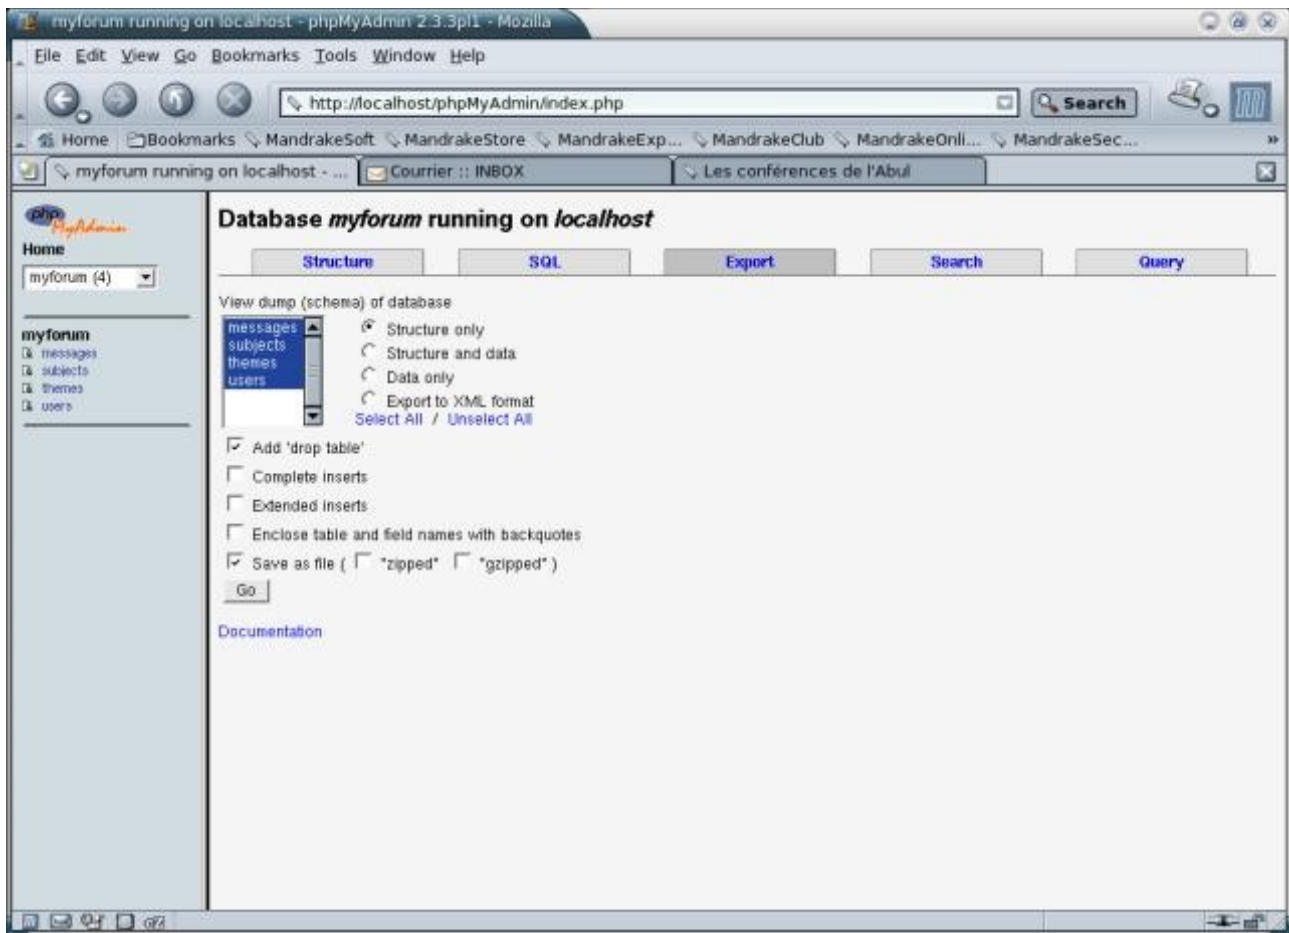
myforum running on localhost - phpMyAdmin 2.3.3pl1 - Mozilla

File Edit View Go Bookmarks Tools Window Help

http://localhost/phpMyAdmin/index.php

Search

Home Bookmarks MandrakeSoft MandrakeStore MandrakeExp... MandrakeClub MandrakeOnli... MandrakeSec...

myforum running on localhost - ... Courrier :: INBOX Les conférences de l'Abul

php MyAdmin

Home

myforum (4)

myforum
messages
subjects
themes
users

Database *myforum* running on *localhost*

| Structure | SQL | Export | Search | Query |
|---|---|---|---|---|

View dump (schema) of database

messages
subjects
themes
users

Structure only
Structure and data
Data only
Export to XML format

Select All / Unselect All

Add 'drop table'

Complete inserts

Extended inserts

Enclose table and field names with backquotes

Save as file ( "zipped" "gzipped" )

Go

Documentation